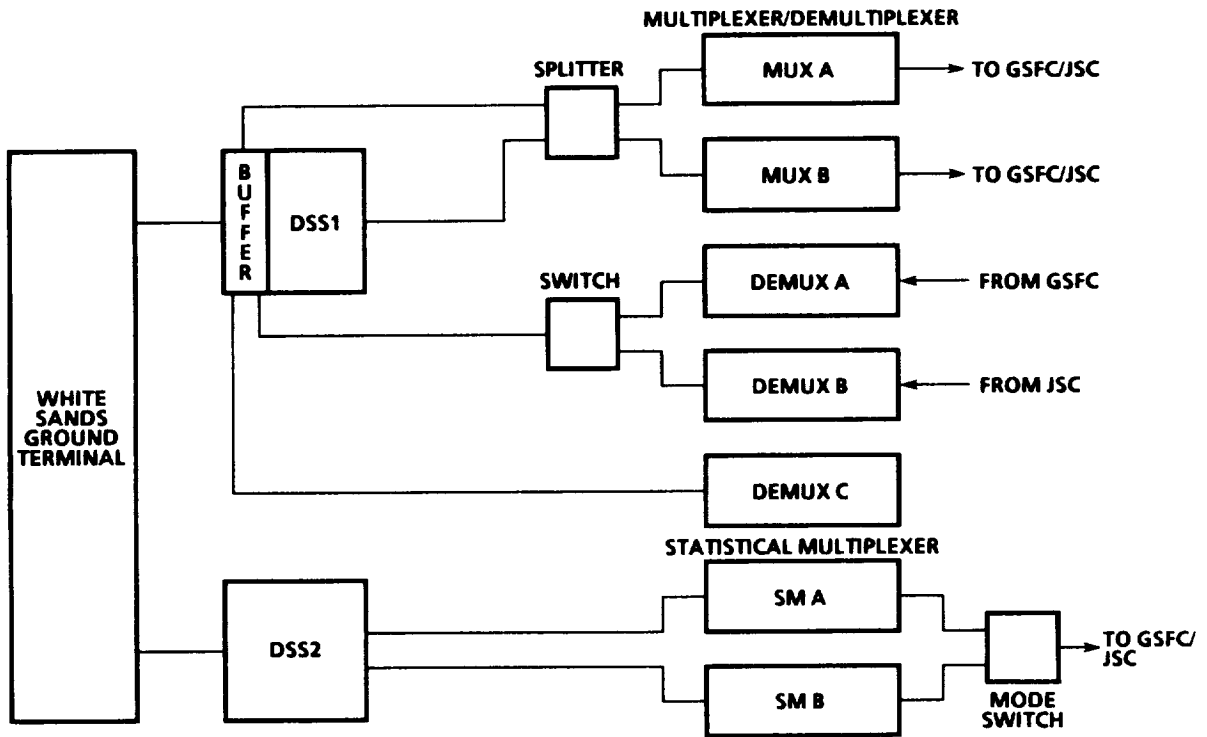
MULTIPLEXER/DEMULTIPLEXER

SPLITTER

MUX A

TO GSFC/JSC

MUX B

TO GSFC/JSC

BUFFER

DSS1

SWITCH

DEMUX A

FROM GSFC

DEMUX B

FROM JSC

WHITE SANDS GROUND TERMINAL

DEMUX C

STATISTICAL MULTIPLEXER

SM A

DSS2

SM B

MODE SWITCH

TO GSFC/JSC